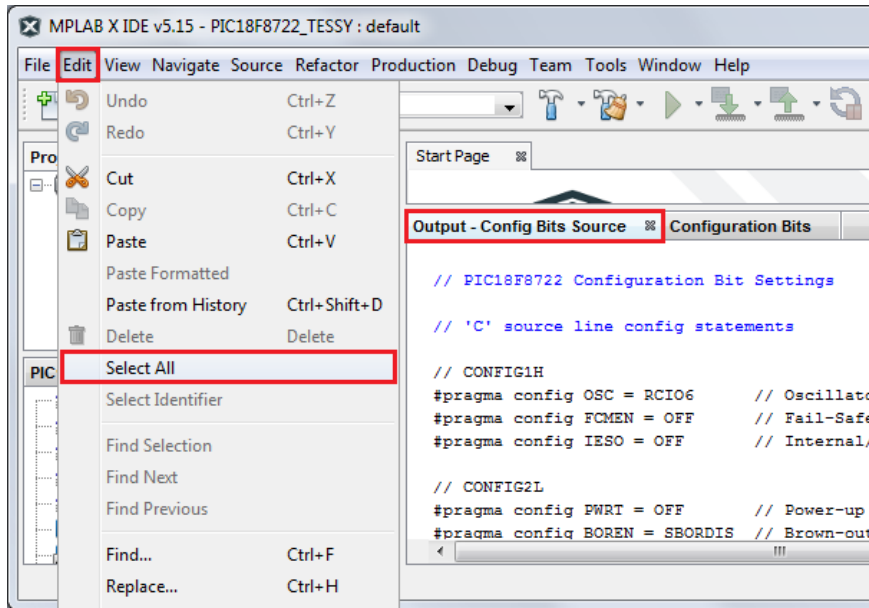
MPLAB X IDE v5.15 - PIC18F8722_TESSY : default

File Edit View Navigate Source Refactor Production Debug Team Tools Window Help

Undo Ctrl+Z
Redo Ctrl+Y
Cut Ctrl+X
Copy Ctrl+C
Paste Ctrl+V
Paste Formatted
Paste from History Ctrl+Shift+D
Delete Delete
Select All
Select Identifier
Find Selection
Find Next
Find Previous
Find... Ctrl+F
Replace... Ctrl+H

Pro
PIC

Start Page
Output - Config Bits Source
Configuration Bits

// PIC18F8722 Configuration Bit Settings

// 'C' source line config statements

// CONFIG1H
#pragma config OSC = RCIO6 // Oscillato
#pragma config FCMEN = OFF // Fail-Safe
#pragma config IESO = OFF // Internal/

// CONFIG2L
#pragma config PWRT = OFF // Power-up
#pragma config BOREN = SBORDIS // Brown-out